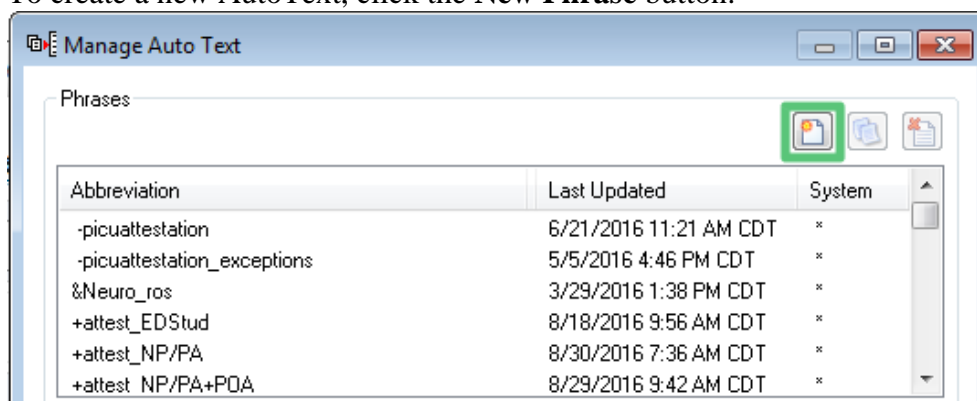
To create a new AutoText, click the New **Phrase** button.

Manage Auto Text

Phrases

| Abbreviation | Last Updated | System |
|---|---|---|
| -picuattestation | 6/21/2016 11:21 AM CDT | * |
| -picuattestation_exceptions | 5/5/2016 4:46 PM CDT | * |
| &Neuro_ros | 3/29/2016 1:38 PM CDT | * |
| +attest_EDStud | 8/18/2016 9:56 AM CDT | * |
| +attest_NP/PA | 8/30/2016 7:36 AM CDT | * |
| +attest_NP/PA+POA | 8/29/2016 9:42 AM CDT | * |